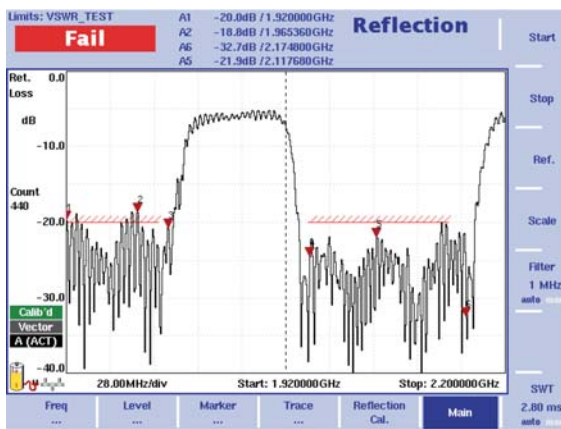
Limits: VSWR_TEST
Fail
A1 -20.0dB / 1.920000GHz
A2 -18.8dB / 1.965360GHz
A6 -32.7dB / 2.174800GHz
A5 -21.9dB / 2.117680GHz
Reflection

Start
Stop
Ref.
Scale
Filter
1 MHz
auto
SWT
2.80 ms
auto

Ret. Loss
dB
0.0
-10.0
Count
440
-20.0
-30.0
-40.0
Calib'd
Vector
A (ACT)
1
2
5
6
28.00MHz/div
Start: 1.920000GHz
Stop: 2.200000GHz

Freq
...
Level
...
Marker
...
Trace
...
Reflection
Cal.
Main